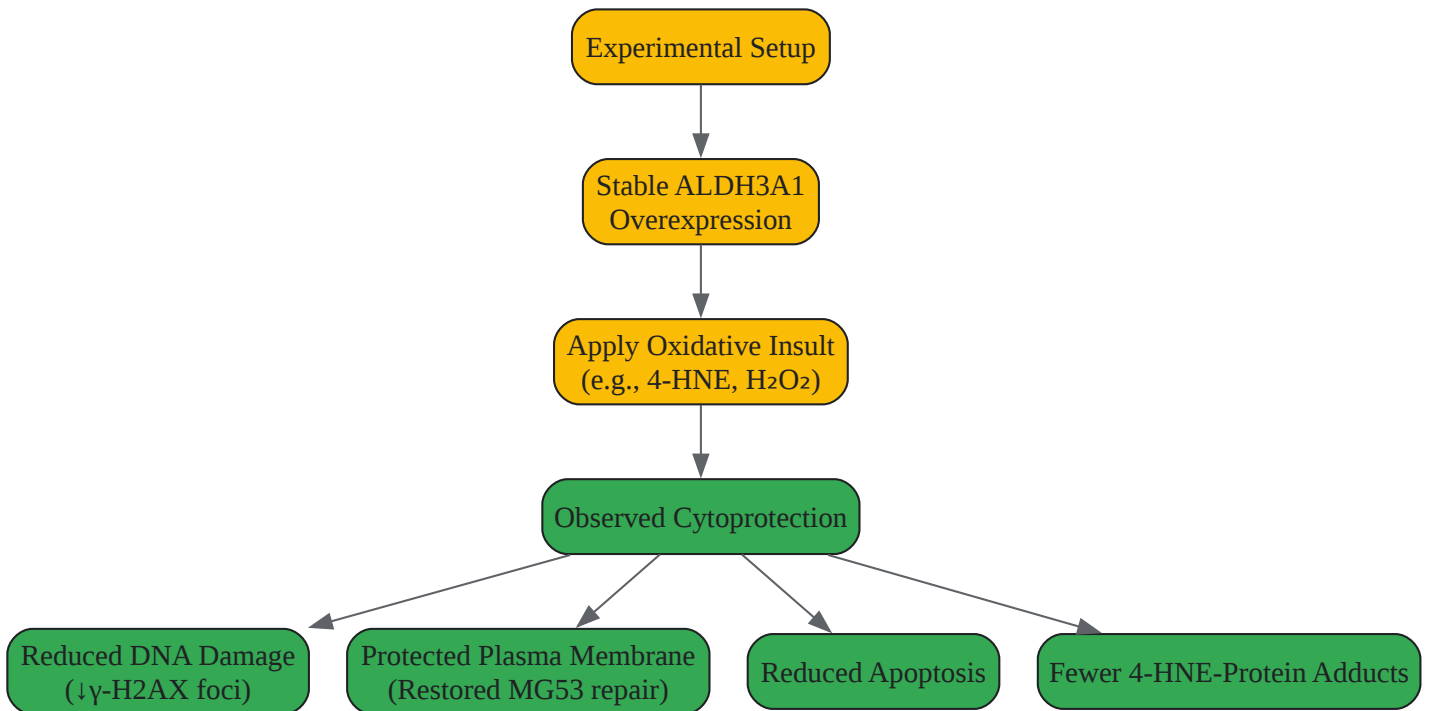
Experimental Setup

Stable ALDH3A1 Overexpression

Apply Oxidative Insult (e.g., 4-HNE, $H_2O_2$)

Observed Cytoprotection

Reduced DNA Damage (↓γ-H2AX foci)

Protected Plasma Membrane (Restored MG53 repair)

Reduced Apoptosis

Fewer 4-HNE-Protein Adducts